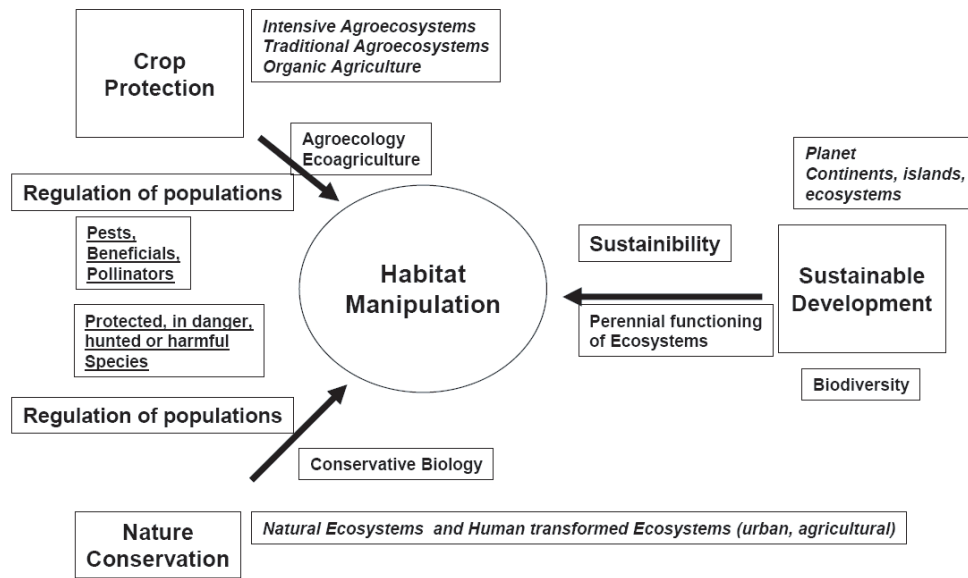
Crop Protection

Intensive Agroecosystems
Traditional Agroecosystems
Organic Agriculture

Agroecology
Ecoagriculture

Regulation of populations

Pests, Beneficials, Pollinators

Protected, in danger, hunted or harmful Species

Regulation of populations

Habitat Manipulation

Planet
Continents, islands, ecosystems

Sustainibility

Sustainable Development

Perennial functioning of Ecosystems

Biodiversity

Conservative Biology

Nature Conservation

Natural Ecosystems and Human transformed Ecosystems (urban, agricultural)